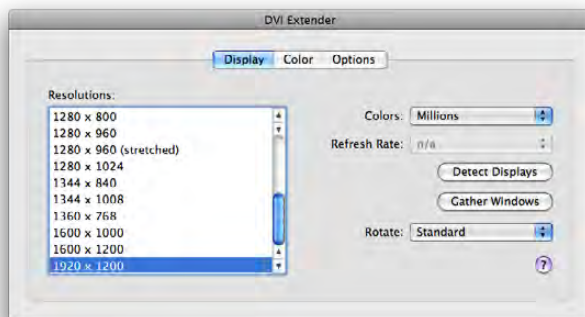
DVI Extender

Display Color Options

Resolutions:

1280 x 800
1280 x 960
1280 x 960 (stretched)
1280 x 1024
1344 x 840
1344 x 1008
1360 x 768
1600 x 1000
1600 x 1200
1920 x 1200

Colors: Millions

Refresh Rate: n/a

Detect Displays

Gather Windows

Rotate: Standard

?